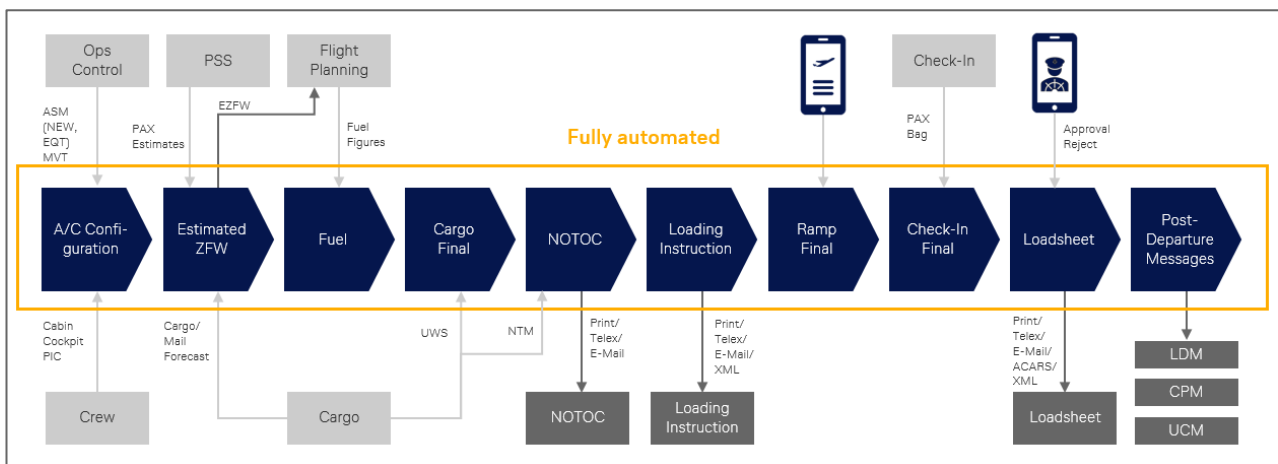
Ops Control

PSS

Flight Planning

Check-In

ASM (NEW, EQT) MVT

PAX Estimates

EZFW

Fuel Figures

PAX Bag

Approval Reject

Fully automated

A/C Configuration

Estimated ZFW

Fuel

Cargo Final

NOTOC

Loading Instruction

Ramp Final

Check-In Final

Loadsheet

Post-Departure Messages

Cabin Cockpit PIC

Cargo/ Mail Forecast

UWS

NTM

Print/ Telex/ E-Mail

Print/ Telex/ E-Mail/ XML

Print/ Telex/ E-Mail/ ACARS/ XML

LDM

CPM

UCM

Crew

Cargo

NOTOC

Loading Instruction

Loadsheet